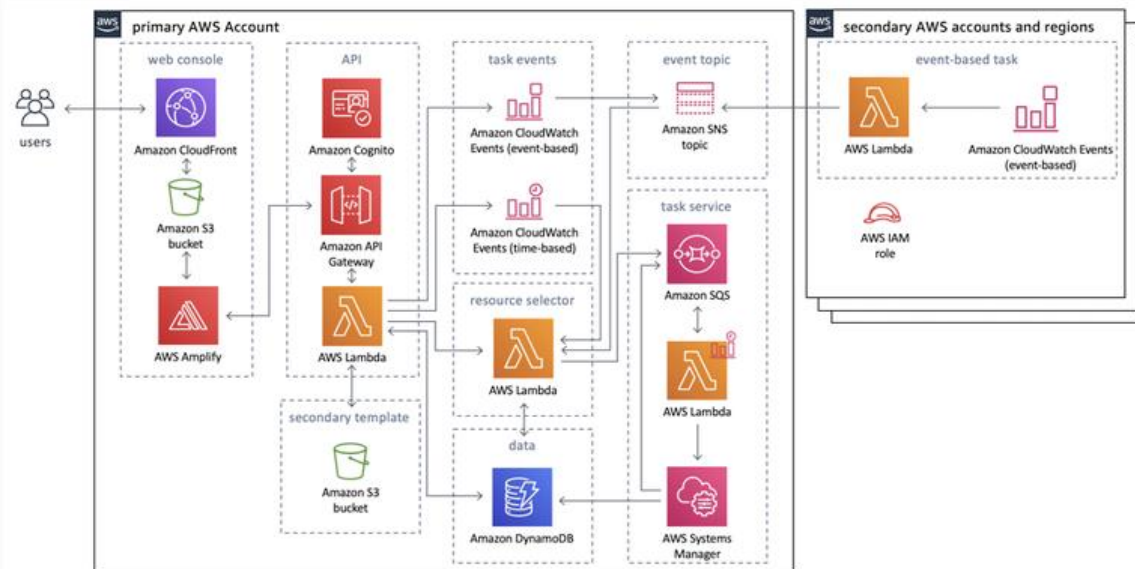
aws primary AWS Account

users

web console

Amazon CloudFront

Amazon S3 bucket

AWS Amplify

API

Amazon Cognito

Amazon API Gateway

AWS Lambda

secondary template

Amazon S3 bucket

task events

Amazon CloudWatch Events (event-based)

Amazon CloudWatch Events (time-based)

resource selector

AWS Lambda

data

Amazon DynamoDB

event topic

Amazon SNS topic

task service

Amazon SQS

AWS Lambda

AWS Systems Manager

aws secondary AWS accounts and regions

event-based task

AWS Lambda

Amazon CloudWatch Events (event-based)

AWS IAM role